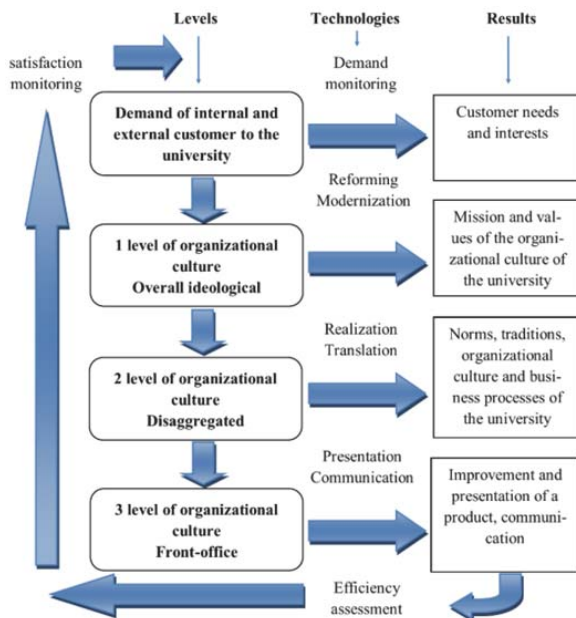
Levels

Technologies

Results

satisfaction monitoring

Demand monitoring

Demand of internal and external customer to the university

Customer needs and interests

Reforming Modernization

1 level of organizational culture Overall ideological

Mission and values of the organizational culture of the university

Realization Translation

2 level of organizational culture Disaggregated

Norms, traditions, organizational culture and business processes of the university

Presentation Communication

3 level of organizational culture Front-office

Improvement and presentation of a product, communication

Efficiency assessment